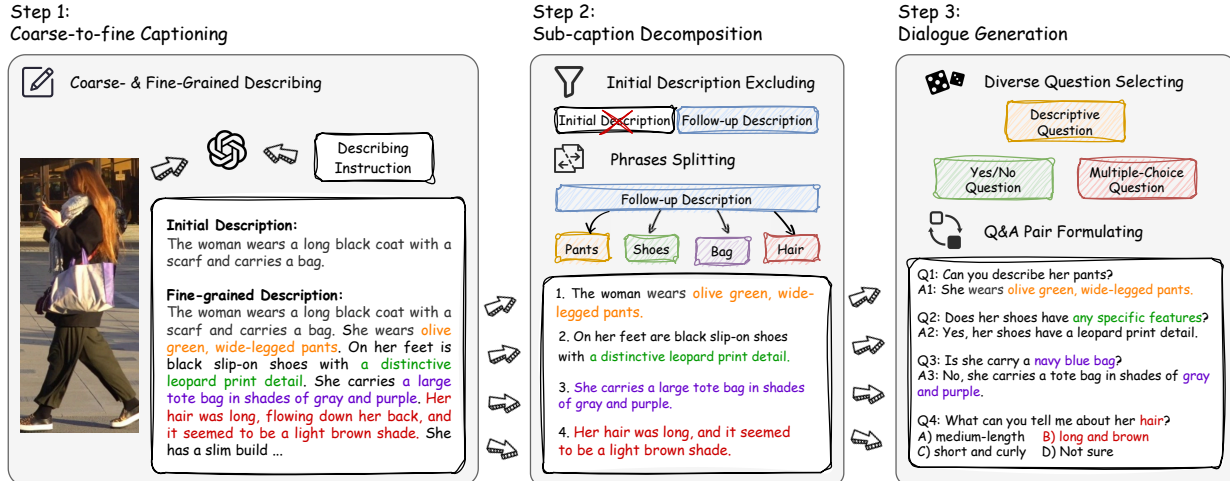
Step 1:
Coarse-to-fine Captioning

Coarse- & Fine-Grained Describing

Describing Instruction

Initial Description:
The woman wears a long black coat with a scarf and carries a bag.

Fine-grained Description:
The woman wears a long black coat with a scarf and carries a bag. She wears olive green, wide-legged pants. On her feet is black slip-on shoes with a distinctive leopard print detail. She carries a large tote bag in shades of gray and purple. Her hair was long, flowing down her back, and it seemed to be a light brown shade. She has a slim build ...

Step 2:
Sub-caption Decomposition

Initial Description Excluding

Initial Description

Follow-up Description

Phrases Splitting

Follow-up Description

Pants

Shoes

Bag

Hair

1. The woman wears olive green, wide-legged pants.

2. On her feet are black slip-on shoes with a distinctive leopard print detail.

3. She carries a large tote bag in shades of gray and purple.

4. Her hair was long, and it seemed to be a light brown shade.

Step 3:
Dialogue Generation

Diverse Question Selecting

Descriptive Question

Yes/No Question

Multiple-Choice Question

Q&A Pair Formulating

Q1: Can you describe her pants?
A1: She wears olive green, wide-legged pants.

Q2: Does her shoes have any specific features?
A2: Yes, her shoes have a leopard print detail.

Q3: Is she carry a navy blue bag?
A3: No, she carries a tote bag in shades of gray and purple.

Q4: What can you tell me about her hair?
A) medium-length B) long and brown
C) short and curly D) Not sure